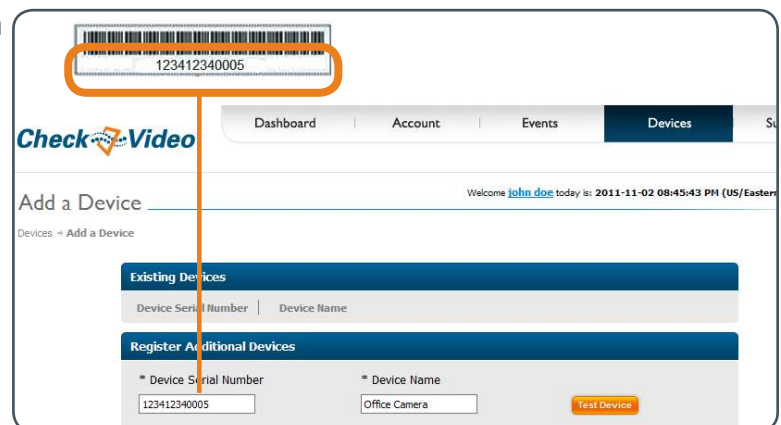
123412340005

CheckVideo

Dashboard | Account | Events | Devices | Su

Add a Device

Welcome john doe today is: 2011-11-02 08:45:43 PM (US/Easter

Devices → Add a Device

Existing Devices

Device Serial Number | Device Name

Register Additional Devices

* Device Serial Number

123412340005

* Device Name

Office Camera

Test Device